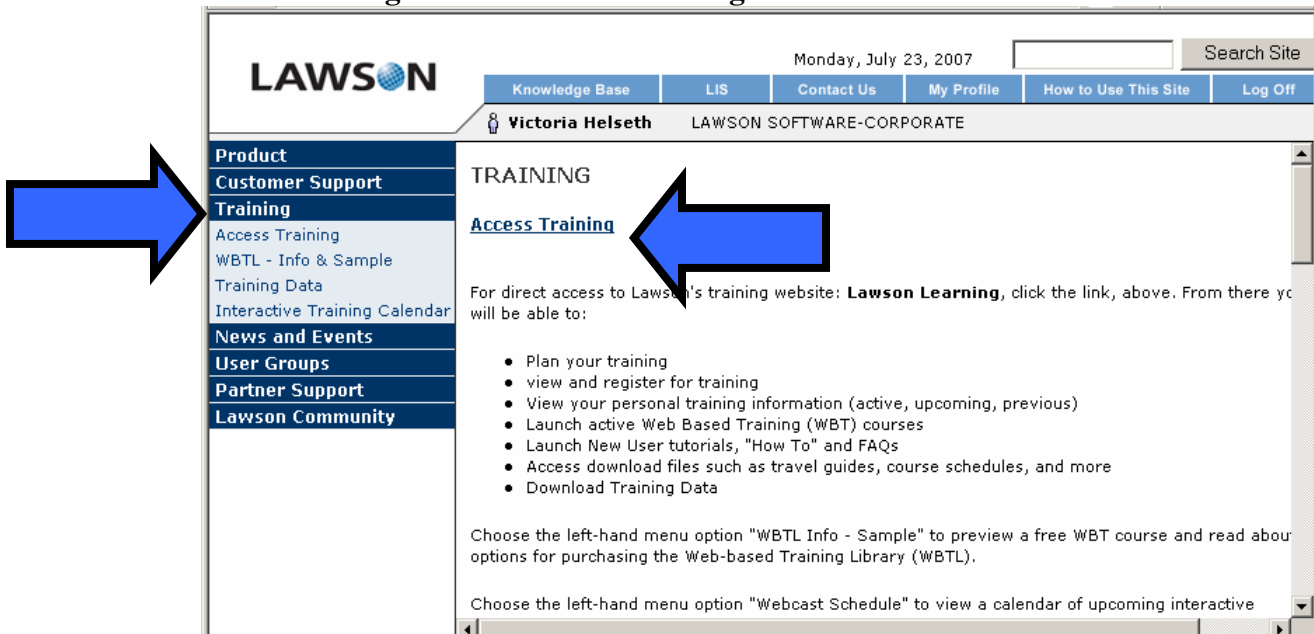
LAWSON

Monday, July 23, 2007

Search Site

Knowledge Base | LIS | Contact Us | My Profile | How to Use This Site | Log Off

Victoria Helseth LAWSON SOFTWARE-CORPORATE

Product
Customer Support
Training
Access Training
WBTL - Info & Sample
Training Data
Interactive Training Calendar
News and Events
User Groups
Partner Support
Lawson Community

TRAINING

Access Training

For direct access to Laws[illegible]'s training website: **Lawson Learning**, click the link, above. From there yo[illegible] will be able to:

- Plan your training
- view and register for training
- View your personal training information (active, upcoming, previous)
- Launch active Web Based Training (WBT) courses
- Launch New User tutorials, "How To" and FAQs
- Access download files such as travel guides, course schedules, and more
- Download Training Data

Choose the left-hand menu option "WBTL Info - Sample" to preview a free WBT course and read abou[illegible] options for purchasing the Web-based Training Library (WBTL).

Choose the left-hand menu option "Webcast Schedule" to view a calendar of upcoming interactive